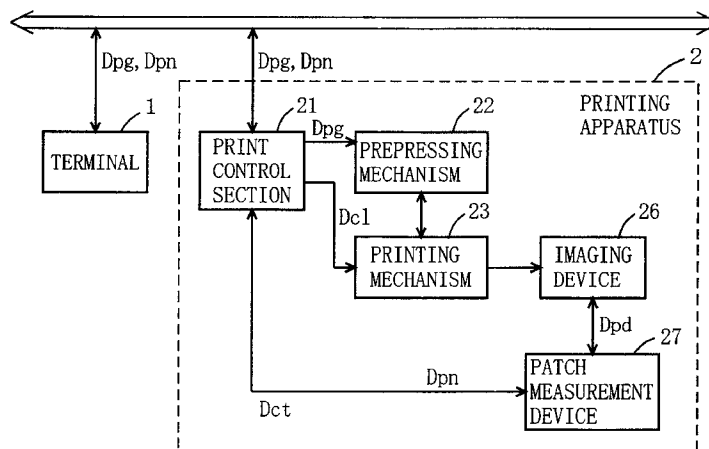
Dpg, Dpn

Dpg, Dpn

2

PRINTING APPARATUS

1

TERMINAL

21

PRINT CONTROL SECTION

Dpg

22

PREPRESSING MECHANISM

Dcl

23

PRINTING MECHANISM

26

IMAGING DEVICE

Dpd

27

Dpn

PATCH MEASUREMENT DEVICE

Dct